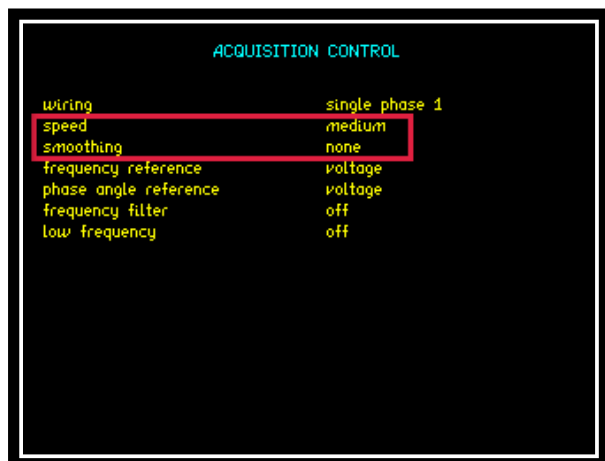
ACQUISITION CONTROL

| | |
|---|---|
| wiring | single phase 1 |
| speed | medium |
| smoothing | none |
| frequency reference | voltage |
| phase angle reference | voltage |
| frequency filter | off |
| low frequency | off |